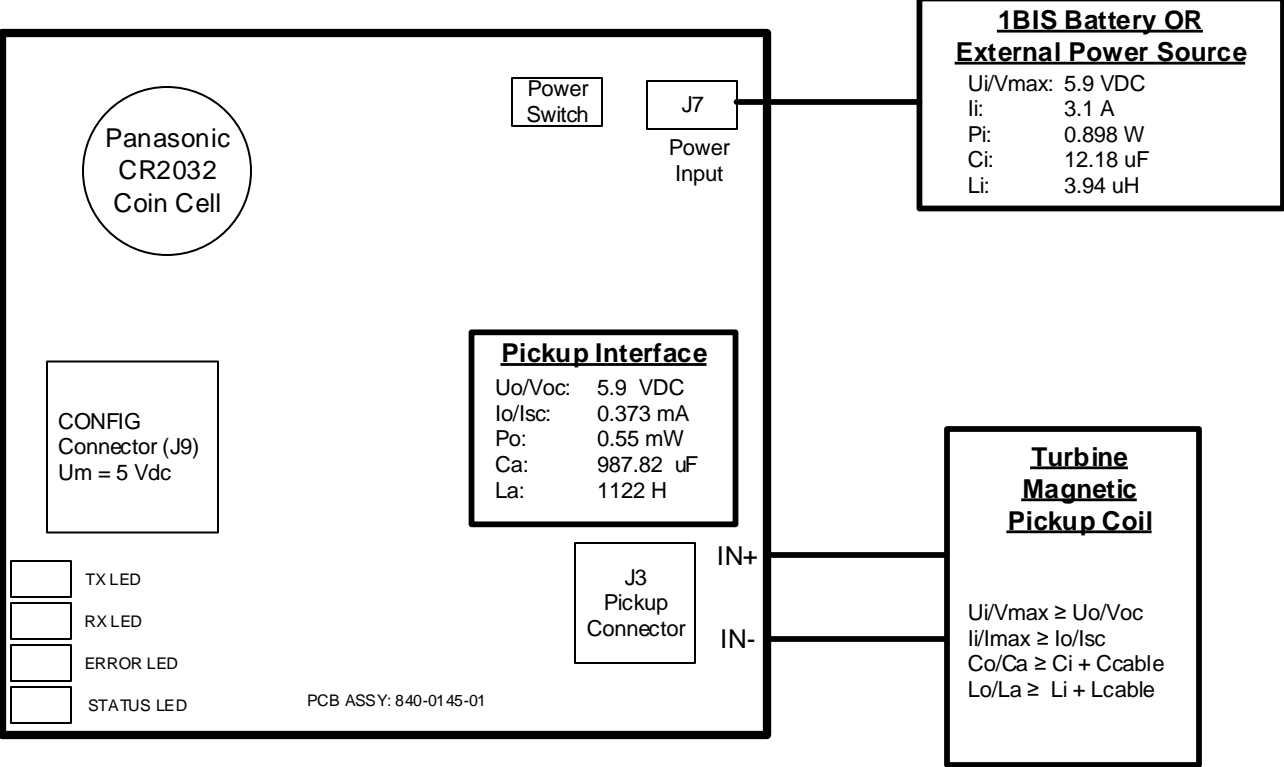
1BIS Battery OR
External Power Source

| | |
|---|---|
| Ui/Vmax: | 5.9 VDC |
| Ii: | 3.1 A |
| Pi: | 0.898 W |
| Ci: | 12.18 uF |
| Li: | 3.94 uH |

Panasonic
CR2032
Coin Cell

Power
Switch

J7

Power
Input

Pickup Interface

| | |
|---|---|
| Uo/Voc: | 5.9 VDC |
| Io/Isc: | 0.373 mA |
| Po: | 0.55 mW |
| Ca: | 987.82 uF |
| La: | 1122 H |

CONFIG
Connector (J9)
Um = 5 Vdc

J3
Pickup
Connector

IN+

IN-

Turbine
Magnetic
Pickup Coil

Ui/Vmax ≥ Uo/Voc
Ii/Imax ≥ Io/Isc
Co/Ca ≥ Ci + Ccable
Lo/La ≥ Li + Lcable

TX LED

RX LED

ERROR LED

STATUS LED

PCB ASSY: 840-0145-01